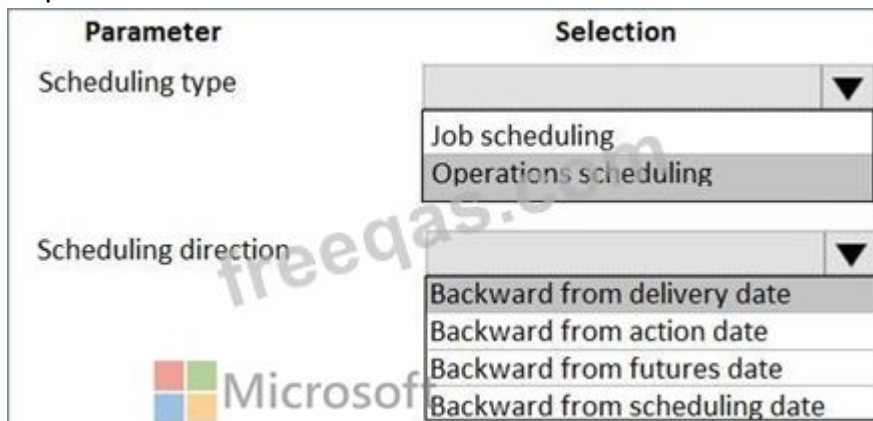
| Parameter | Selection |
|---|---|
| Scheduling type | Job scheduling<br>Operations scheduling |
| Scheduling direction | Backward from delivery date<br>Backward from action date<br>Backward from futures date<br>Backward from scheduling date |

freeqas.com

Microsoft